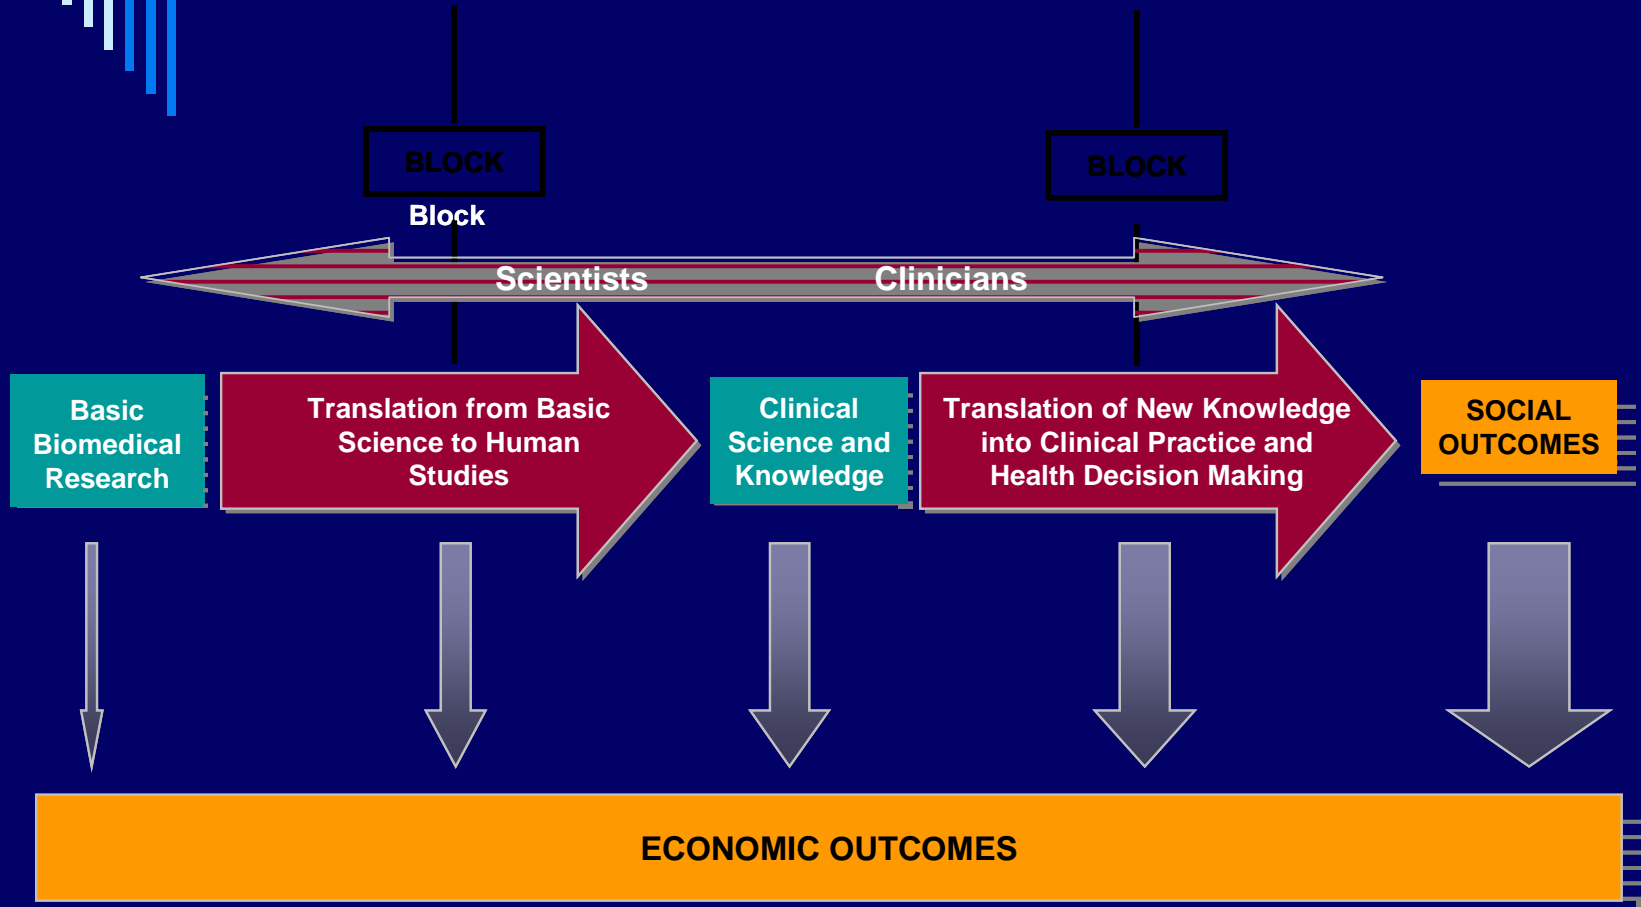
BLOCK

Block

BLOCK

Scientists

Clinicians

Basic Biomedical Research

Translation from Basic Science to Human Studies

Clinical Science and Knowledge

Translation of New Knowledge into Clinical Practice and Health Decision Making

SOCIAL OUTCOMES

ECONOMIC OUTCOMES